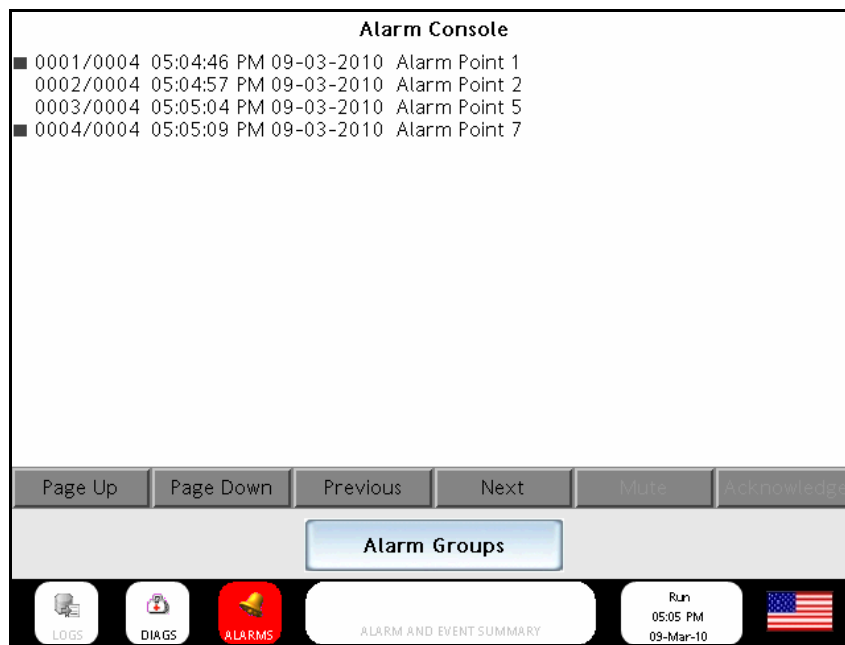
Alarm Console

0001/0004 05:04:46 PM 09-03-2010 Alarm Point 1
0002/0004 05:04:57 PM 09-03-2010 Alarm Point 2
0003/0004 05:05:04 PM 09-03-2010 Alarm Point 5
0004/0004 05:05:09 PM 09-03-2010 Alarm Point 7

Page Up | Page Down | Previous | Next | Mute | Acknowledge

Alarm Groups

LOGS
DIAGS
ALARMS
ALARM AND EVENT SUMMARY
Run
05:05 PM
09-Mar-10